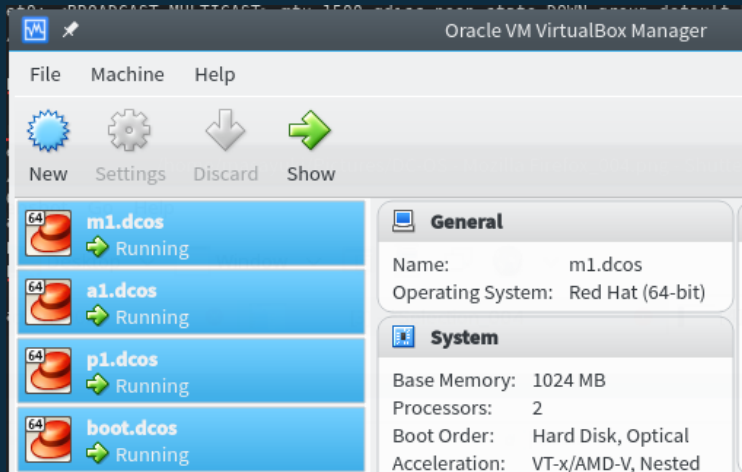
Oracle VM VirtualBox Manager

File Machine Help

New Settings Discard Show

64 m1.dcos Running

64 a1.dcos Running

64 p1.dcos Running

64 boot.dcos Running

General

Name: m1.dcos
Operating System: Red Hat (64-bit)

System

Base Memory: 1024 MB
Processors: 2
Boot Order: Hard Disk, Optical
Acceleration: VT-x/AMD-V, Nested